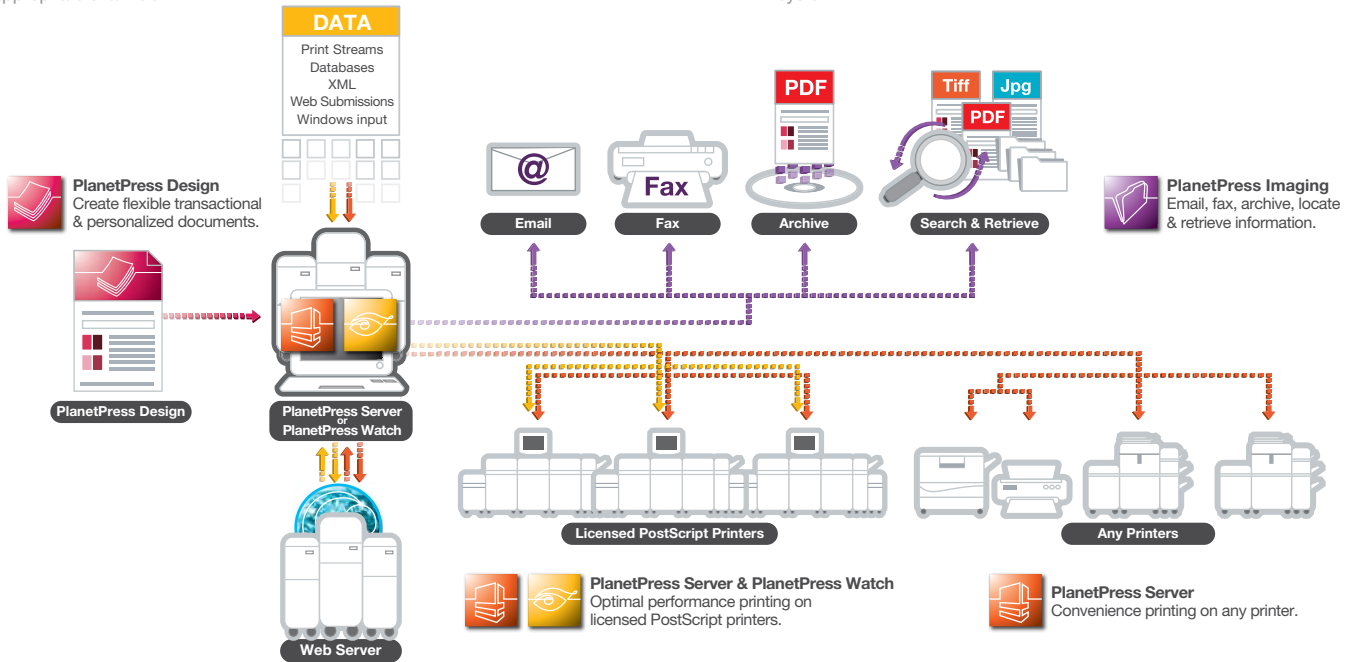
DATA
Print Streams
Databases
XML
Web Submissions
Windows input

PlanetPress Design
Create flexible transactional & personalized documents.

PDF

Tiff Jpg
PDF

Fax

Email
Fax
Archive
Search & Retrieve

PlanetPress Imaging
Email, fax, archive, locate & retrieve information.

PlanetPress Design

PlanetPress Server or PlanetPress Watch

Licensed PostScript Printers

Any Printers

Web Server

PlanetPress Server & PlanetPress Watch
Optimal performance printing on licensed PostScript printers.

PlanetPress Server
Convenience printing on any printer.